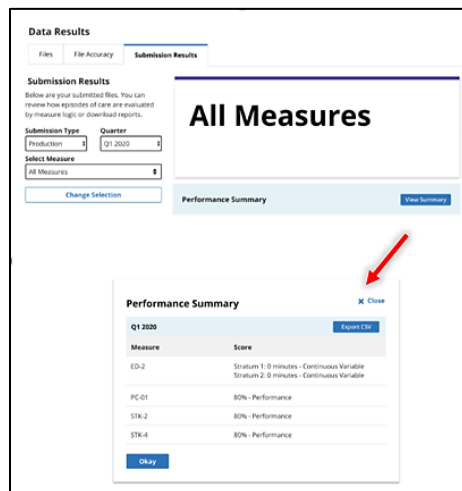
Data Results

Files | File Accuracy | Submission Results

Submission Results

Below are your submitted files. You can review how episodes of care are evaluated by measure logic or download reports.

Submission Type
Production

Quarter
Q1 2020

Select Measure
All Measures

Change Selection

All Measures

Performance Summary

View Summary

Performance Summary

✖ Close

Q1 2020

Export CSV

| Measure | Score |
|---|---|
| ED-2 | Stratum 1: 0 minutes - Continuous Variable<br>Stratum 2: 0 minutes - Continuous Variable |
| PC-01 | 80% - Performance |
| STK-2 | 80% - Performance |
| STK-4 | 80% - Performance |

Okay